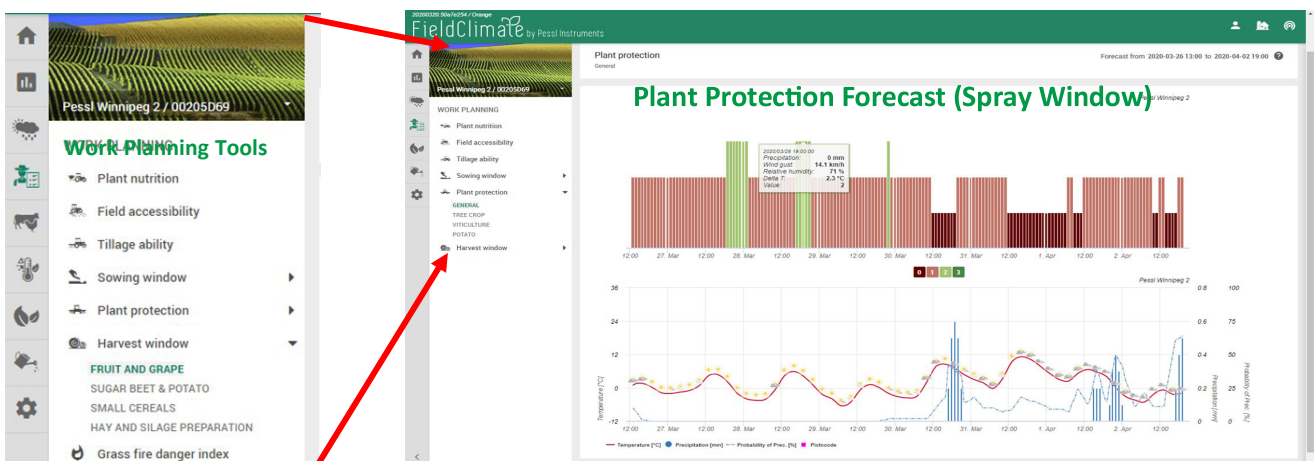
Pessl Winnipeg 2 / 00205D69

Work Planning Tools

WORK PLANNING

Plant nutrition

Field accessibility

Tillage ability

Sowing window

Plant protection

Harvest window

FRUIT AND GRAPE

SUGAR BEET & POTATO

SMALL CEREALS

HAY AND SILAGE PREPARATION

Grass fire danger index

20200320.50a7e254 / Orange

FieldClimate by Pessl Instruments

Pessl Winnipeg 2 / 00205D69

WORK PLANNING

Plant nutrition

Field accessibility

Tillage ability

Sowing window

Plant protection

GENERAL

TREE CROP

VITICULTURE

POTATO

Harvest window

Plant protection

General

Forecast from 2020-03-26 13:00 to 2020-04-02 19:00

Plant Protection Forecast (Spray Window)

Pessl Winnipeg 2

2020/03/28 19:00:00

| | |
|---|---|
| Precipitation: | 0 mm |
| Wind gust: | 14.1 km/h |
| Relative humidity: | 71 % |
| Delta T: | 2.3 °C |
| Value: | 2 |

12:00 27. Mar 12:00 28. Mar 12:00 29. Mar 12:00 30. Mar 12:00 31. Mar 12:00 1. Apr 12:00 2. Apr 12:00

0 1 2 3

Pessl Winnipeg 2

36 24 12 0 -12

Temperature [°C]

0.8 0.6 0.4 0.2 0

Precipitation [mm]

100 75 50 25 0

Probability of Prec. [%]

12:00 27. Mar 12:00 28. Mar 12:00 29. Mar 12:00 30. Mar 12:00 31. Mar 12:00 1. Apr 12:00 2. Apr 12:00

Temperature [°C] Precipitation [mm] Probability of Prec. [%] Pictocode